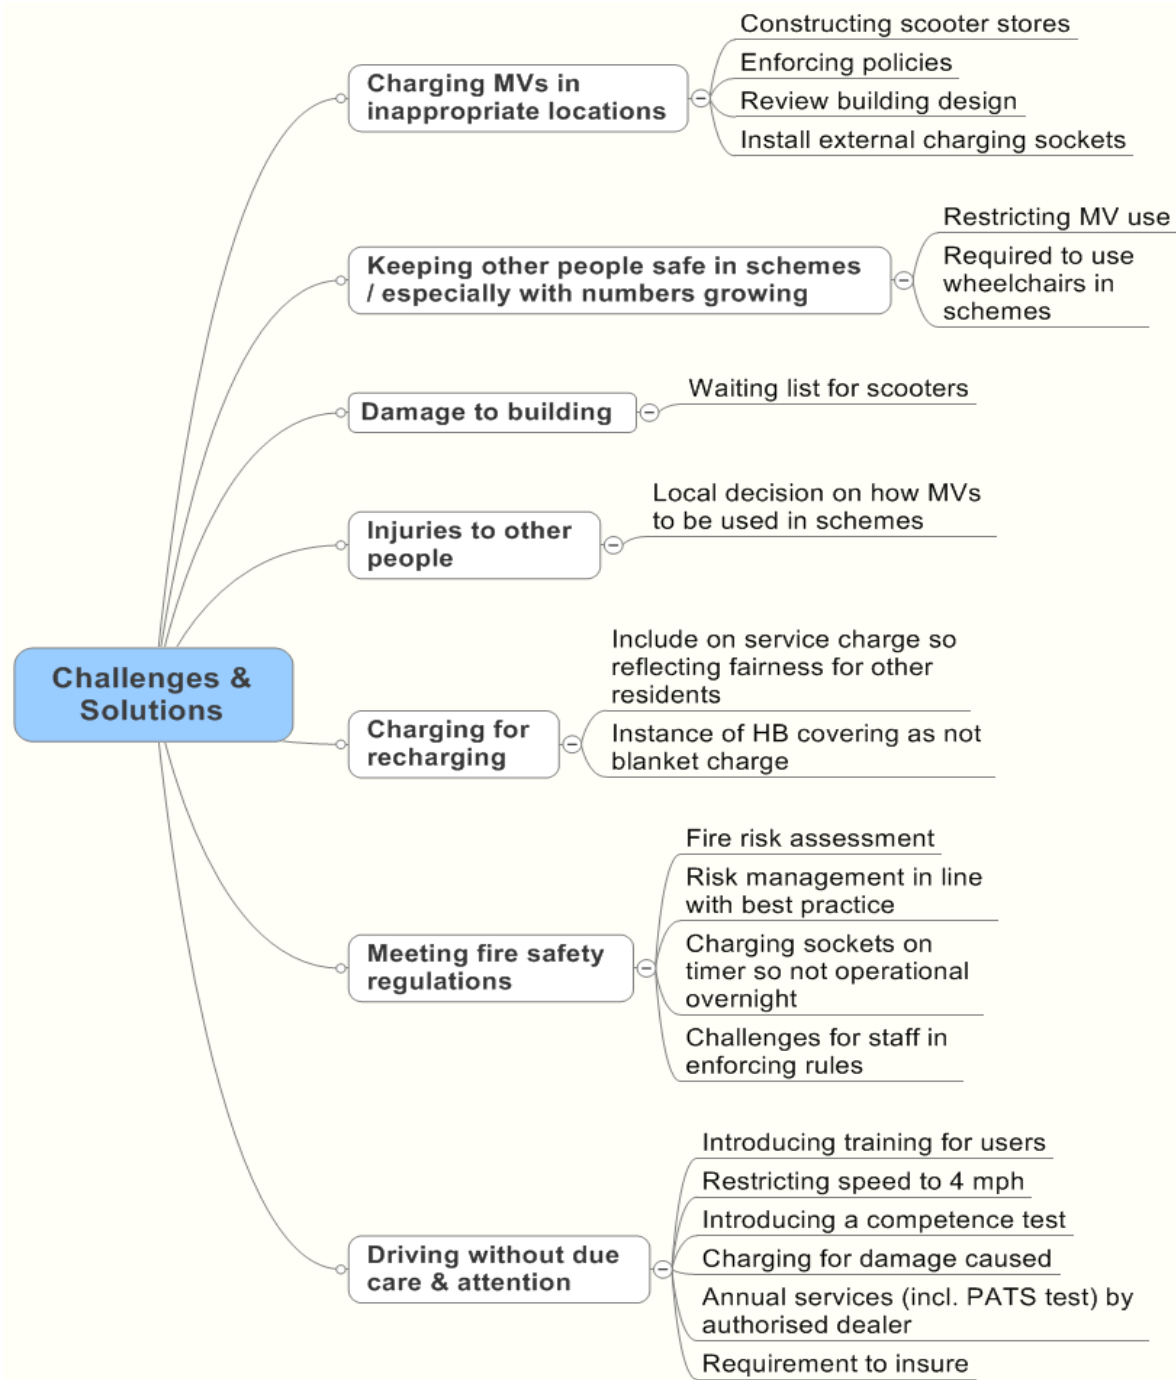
Challenges & Solutions

Charging MVs in inappropriate locations

Constructing scooter stores

Enforcing policies

Review building design

Install external charging sockets

Keeping other people safe in schemes / especially with numbers growing

Restricting MV use

Required to use wheelchairs in schemes

Damage to building

Waiting list for scooters

Injuries to other people

Local decision on how MVs to be used in schemes

Charging for recharging

Include on service charge so reflecting fairness for other residents

Instance of HB covering as not blanket charge

Meeting fire safety regulations

Fire risk assessment

Risk management in line with best practice

Charging sockets on timer so not operational overnight

Challenges for staff in enforcing rules

Driving without due care & attention

Introducing training for users

Restricting speed to 4 mph

Introducing a competence test

Charging for damage caused

Annual services (incl. PATS test) by authorised dealer

Requirement to insure